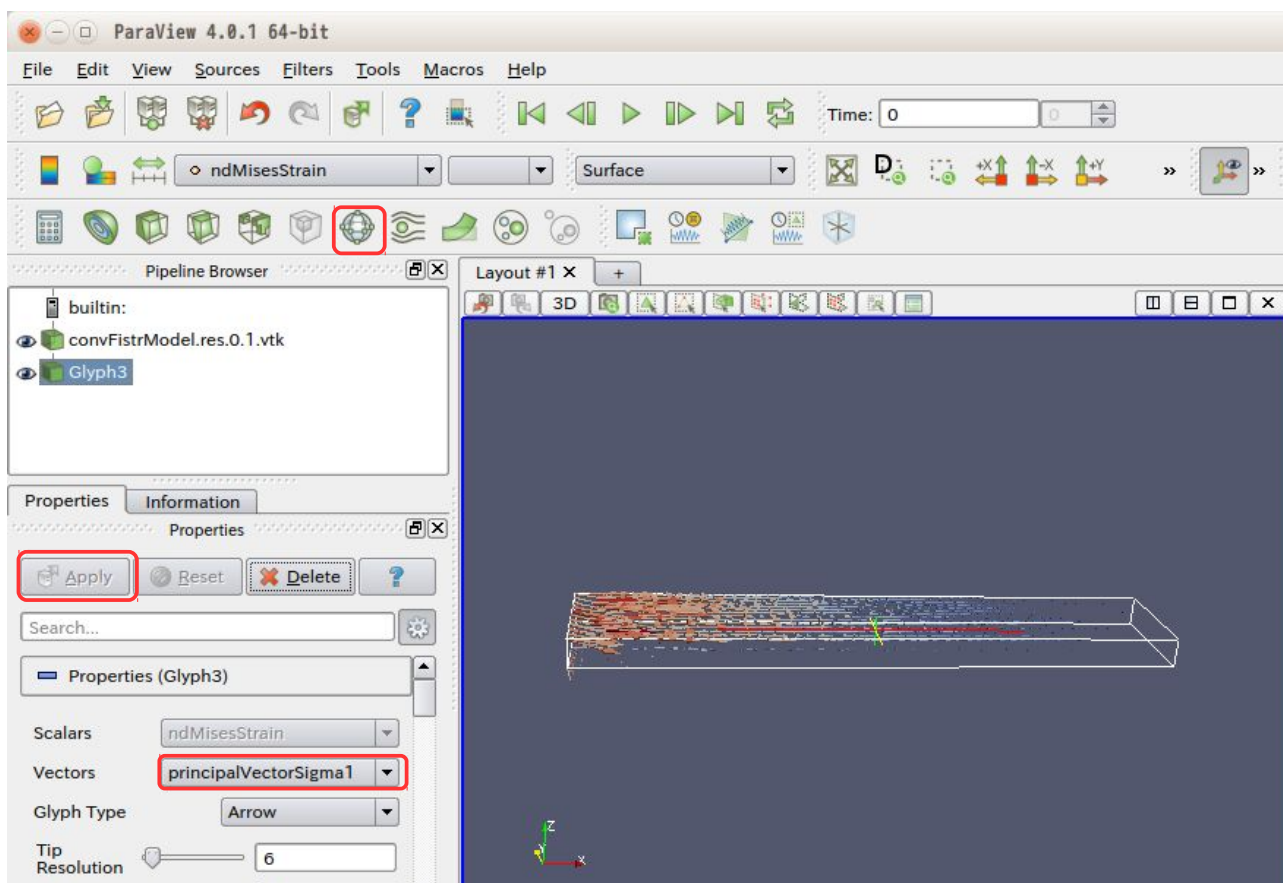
ParaView 4.0.1 64-bit

File Edit View Sources Filters Tools Macros Help

Time: 0 0

ndMisesStrain

Surface

Pipeline Browser

builtin:

convFistrModel.res.0.1.vtk

Glyph3

Layout #1 × +

3D

Properties Information

Properties

Apply Reset Delete ?

Search...

Properties (Glyph3)

Scalars ndMisesStrain

Vectors principalVectorSigma1

Glyph Type Arrow

Tip Resolution 6

Z
Y
X